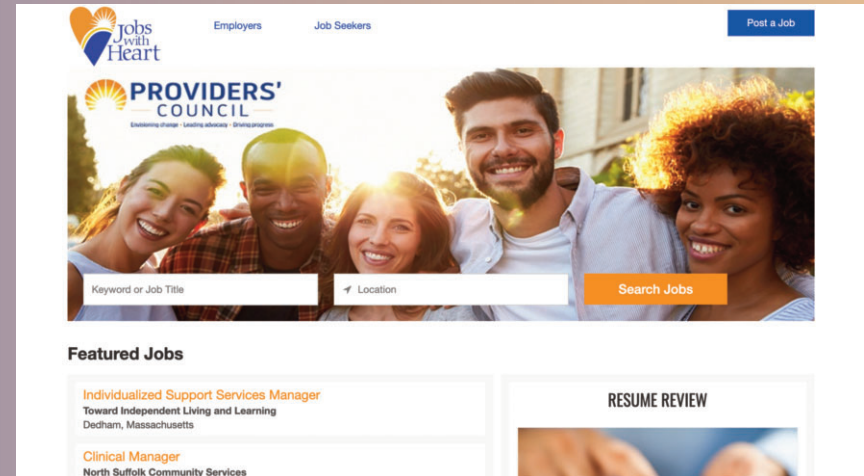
Jobs with Heart

Employers

Job Seekers

Post a Job

PROVIDERS' COUNCIL

Envisioning change · Leading advocacy · Driving progress

Keyword or Job Title

Location

Search Jobs

Featured Jobs

Individualized Support Services Manager

Toward Independent Living and Learning

Dedham, Massachusetts

Clinical Manager

North Suffolk Community Services

RESUME REVIEW